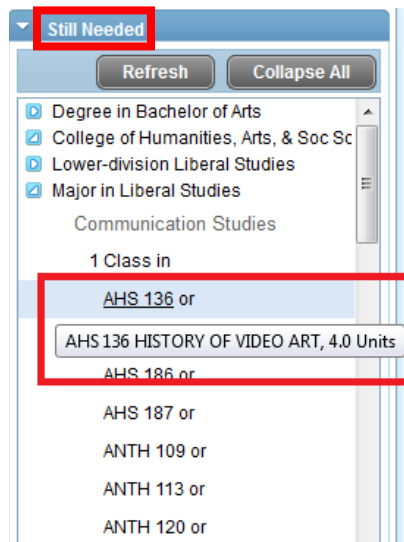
Still Needed

Refresh

Collapse All

Degree in Bachelor of Arts

College of Humanities, Arts, & Soc Sc

Lower-division Liberal Studies

Major in Liberal Studies

Communication Studies

1 Class in

AHS 136 or

AHS 136 HISTORY OF VIDEO ART, 4.0 Units

AHS 186 or

AHS 187 or

ANTH 109 or

ANTH 113 or

ANTH 120 or